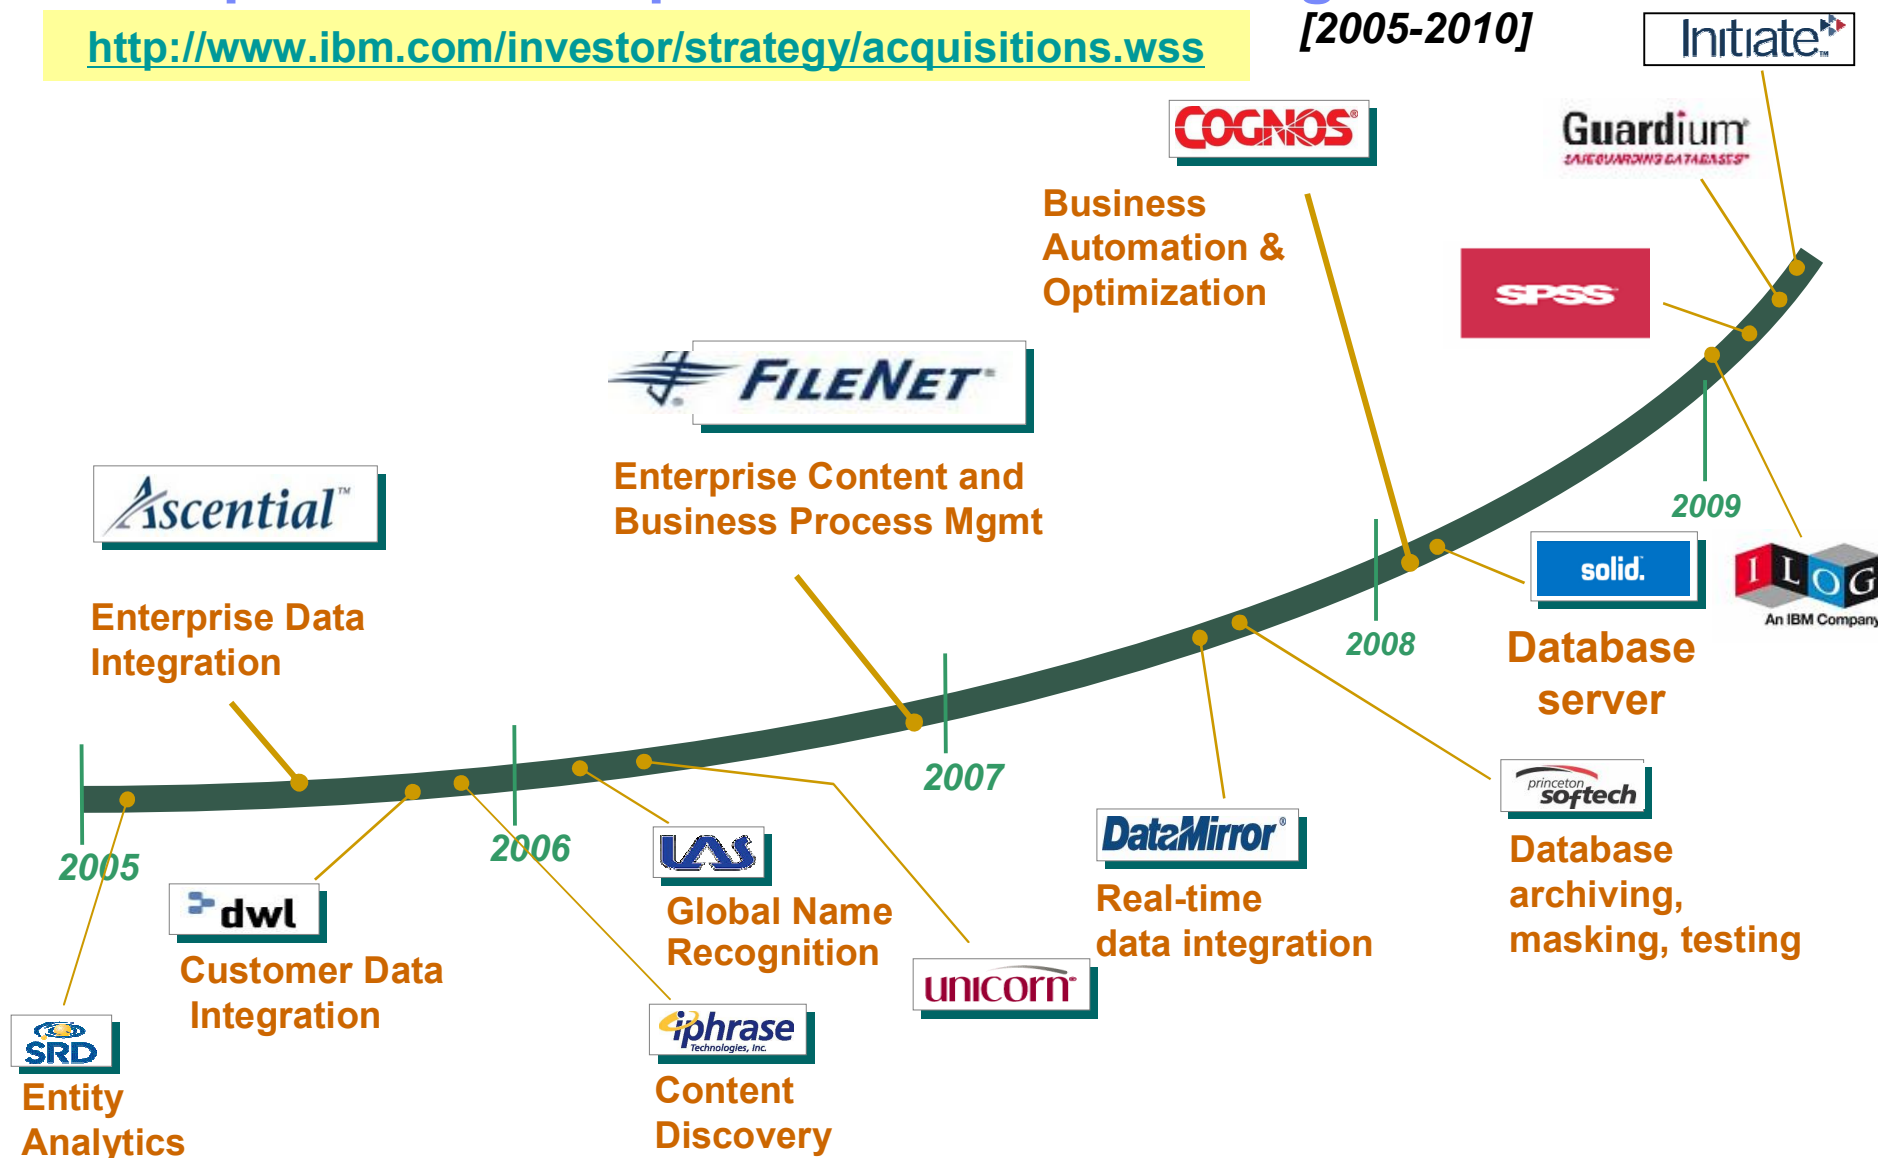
http://www.ibm.com/investor/strategy/acquisitions.wss

[2005-2010]

Initiate

COGNOS

Guardium
SAFEGUARDING DATABASES

Business Automation & Optimization

SPSS

FILENET

Enterprise Content and Business Process Mgmt

Ascential

Enterprise Data Integration

2009

solid.

ILOG
An IBM Company

Database server

2008

2007

2006

2005

dwl

Customer Data Integration

SRD

Entity Analytics

LAS

Global Name Recognition

iphrase
Technologies, Inc.

Content Discovery

unicorn

DataMirror

Real-time data integration

princeton softech

Database archiving, masking, testing